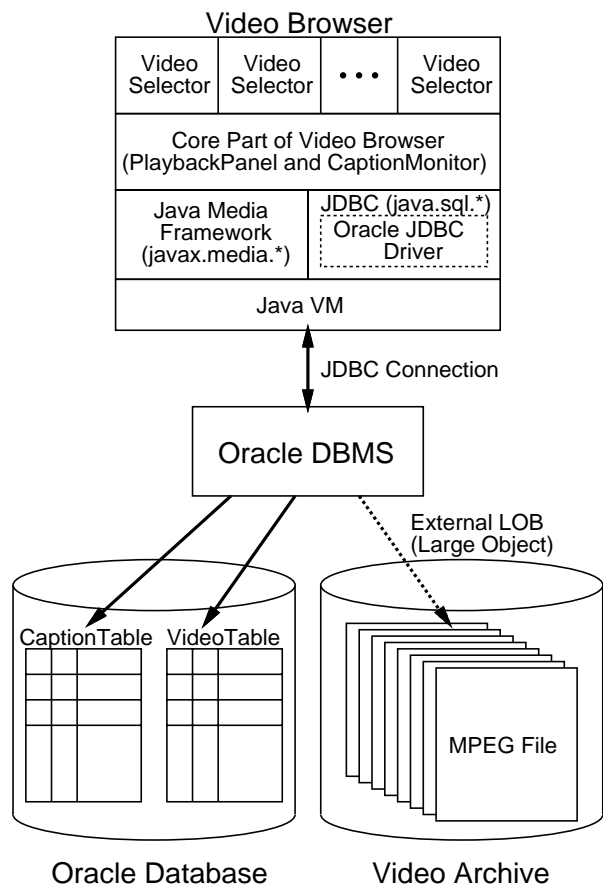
Video Browser

Video Selector

Video Selector

• • •

Video Selector

Core Part of Video Browser (PlaybackPanel and CaptionMonitor)

Java Media Framework (javax.media.*)

JDBC (java.sql.*)

Oracle JDBC Driver

Java VM

JDBC Connection

Oracle DBMS

External LOB (Large Object)

CaptionTable

VideoTable

MPEG File

Oracle Database

Video Archive